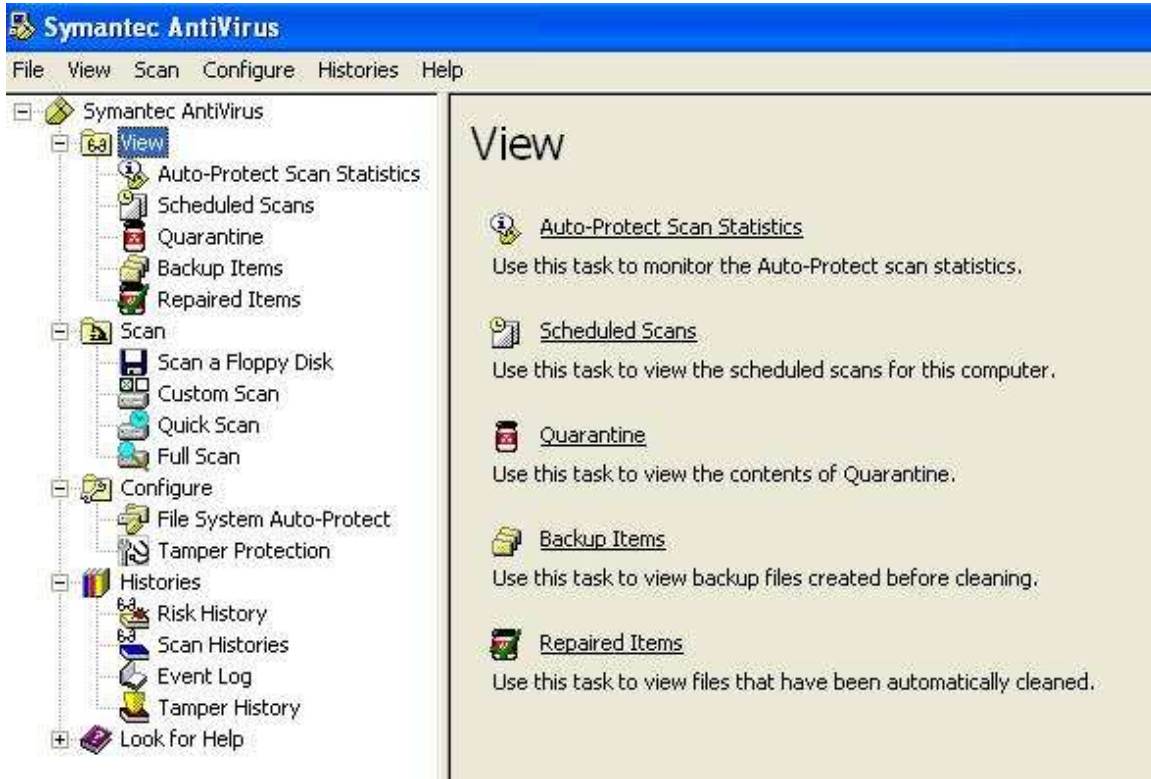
Symantec AntiVirus

File View Scan Configure Histories Help

Symantec AntiVirus
View
Auto-Protect Scan Statistics
Scheduled Scans
Quarantine
Backup Items
Repaired Items
Scan
Scan a Floppy Disk
Custom Scan
Quick Scan
Full Scan
Configure
File System Auto-Protect
Tamper Protection
Histories
Risk History
Scan Histories
Event Log
Tamper History
Look for Help

View

Auto-Protect Scan Statistics
Use this task to monitor the Auto-Protect scan statistics.

Scheduled Scans
Use this task to view the scheduled scans for this computer.

Quarantine
Use this task to view the contents of Quarantine.

Backup Items
Use this task to view backup files created before cleaning.

Repaired Items
Use this task to view files that have been automatically cleaned.